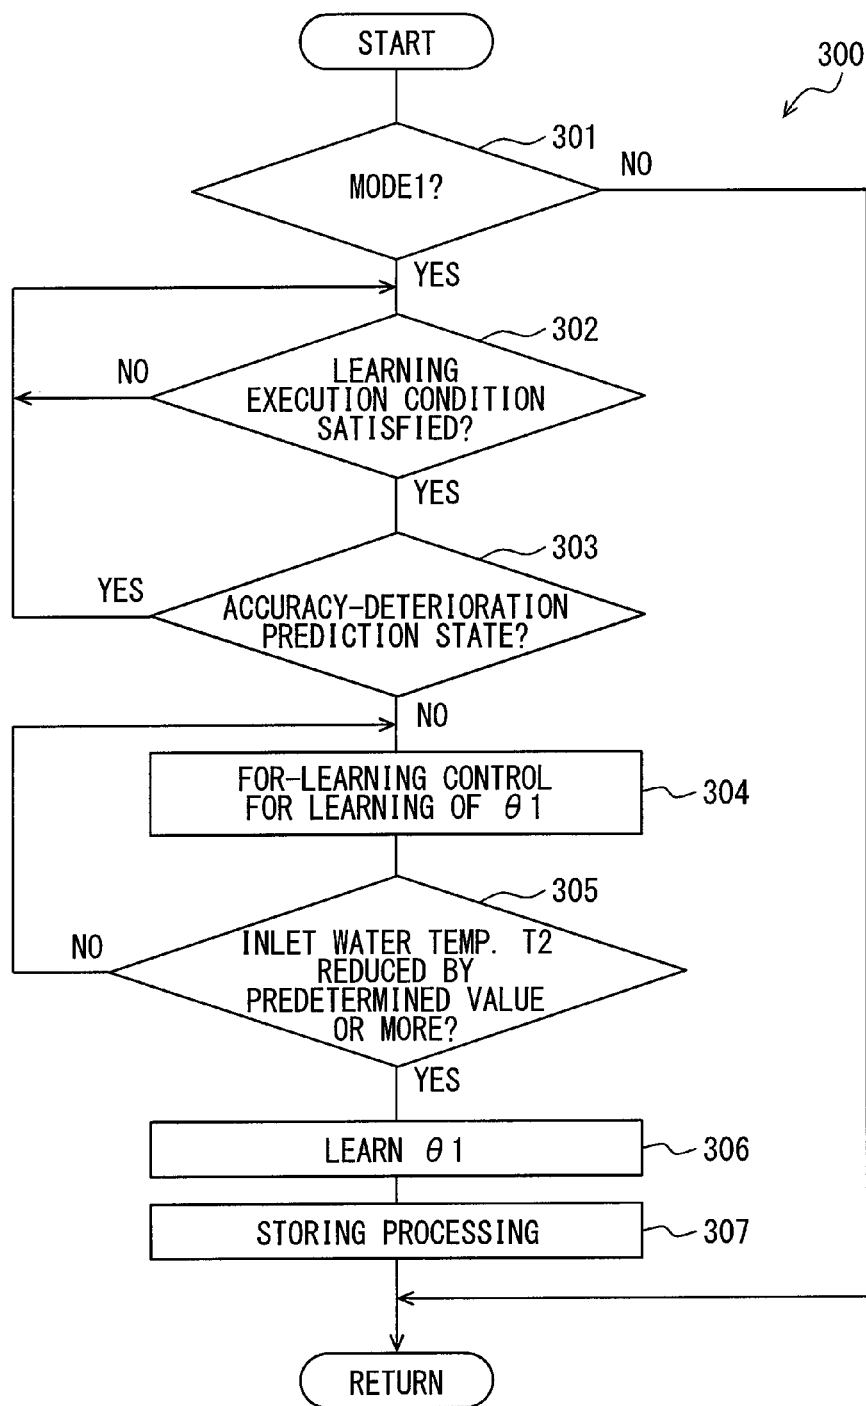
300

START

301

MODE1?

NO

YES

302

NO

LEARNING EXECUTION CONDITION SATISFIED?

YES

303

YES

ACCURACY-DETERIORATION PREDICTION STATE?

NO

FOR-LEARNING CONTROL FOR LEARNING OF $\theta 1$

304

305

NO

INLET WATER TEMP. T2 REDUCED BY PREDETERMINED VALUE OR MORE?

YES

LEARN $\theta 1$

306

STORING PROCESSING

307

RETURN